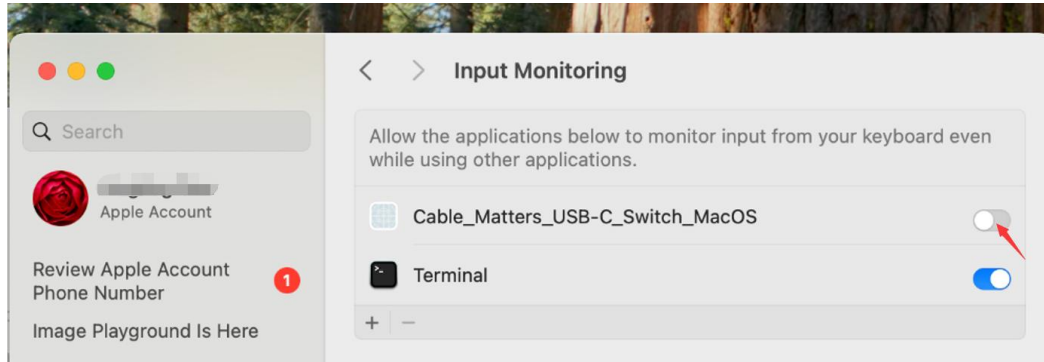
Input Monitoring

Search

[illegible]
Apple Account

Review Apple Account Phone Number
1

Image Playground Is Here

Allow the applications below to monitor input from your keyboard even while using other applications.

Cable_Matters_USB-C_Switch_MacOS

Terminal

+ −